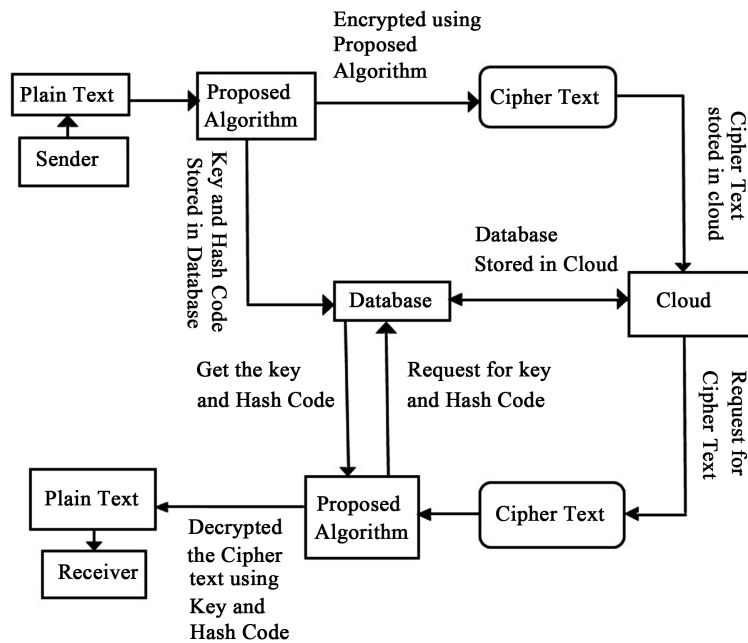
Encrypted using Proposed Algorithm

Plain Text

Proposed Algorithm

Cipher Text

Sender

Key and Hash Code Stored in Database

Cipher Text stoted in cloud

Database Stored in Cloud

Database

Cloud

Get the key and Hash Code

Request for key and Hash Code

Request for Cipher Text

Plain Text

Proposed Algorithm

Cipher Text

Receiver

Decrypted the Cipher text using Key and Hash Code